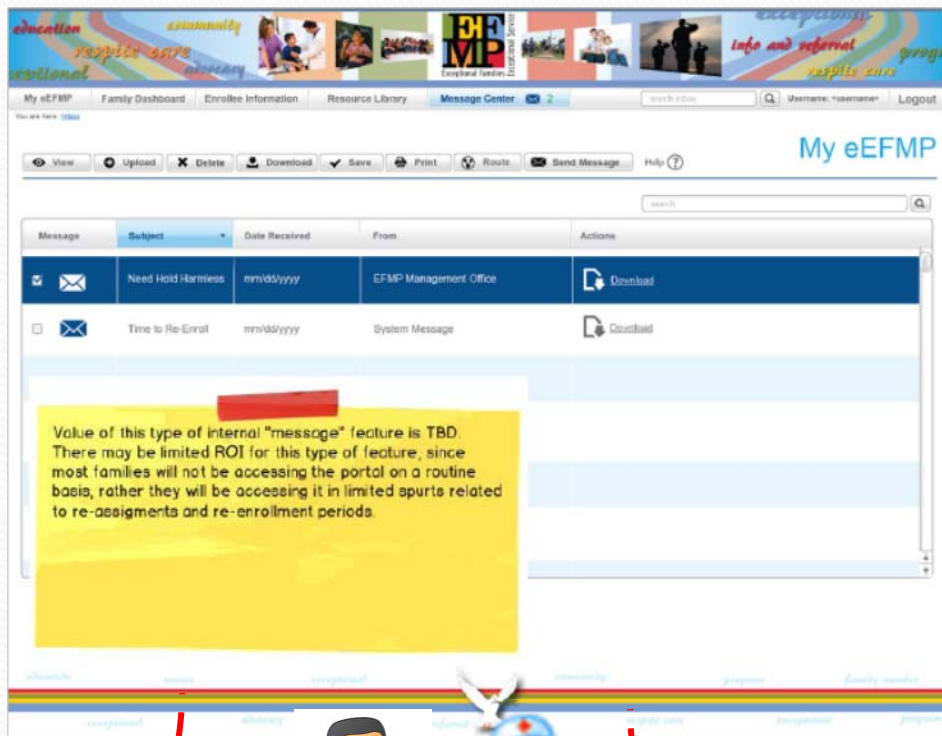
education community exceptional respite care advocacy info and referral respite care EF MP Exceptional Families Exceptional Service

My eEFMP Family Dashboard Enrollee Information Resource Library Message Center 2 search inbox Username: <username> Logout

You are here: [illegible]

View Upload Delete Download Save Print Route Send Message Help ?

My eEFMP

search

| Message | Subject | Date Received | From | Actions |
|---|---|---|---|---|
| | Need Hold Harmless | mm/dd/yyyy | EFMP Management Office | Download |
| | Time to Re-Enroll | mm/dd/yyyy | System Message | Download |

Value of this type of internal "message" feature is TBD. There may be limited ROI for this type of feature, since most families will not be accessing the portal on a routine basis, rather they will be accessing it in limited spurts related to re-assigments and re-enrollment periods.

education services exceptional community program family member exceptional advocacy referral respite care exceptional program